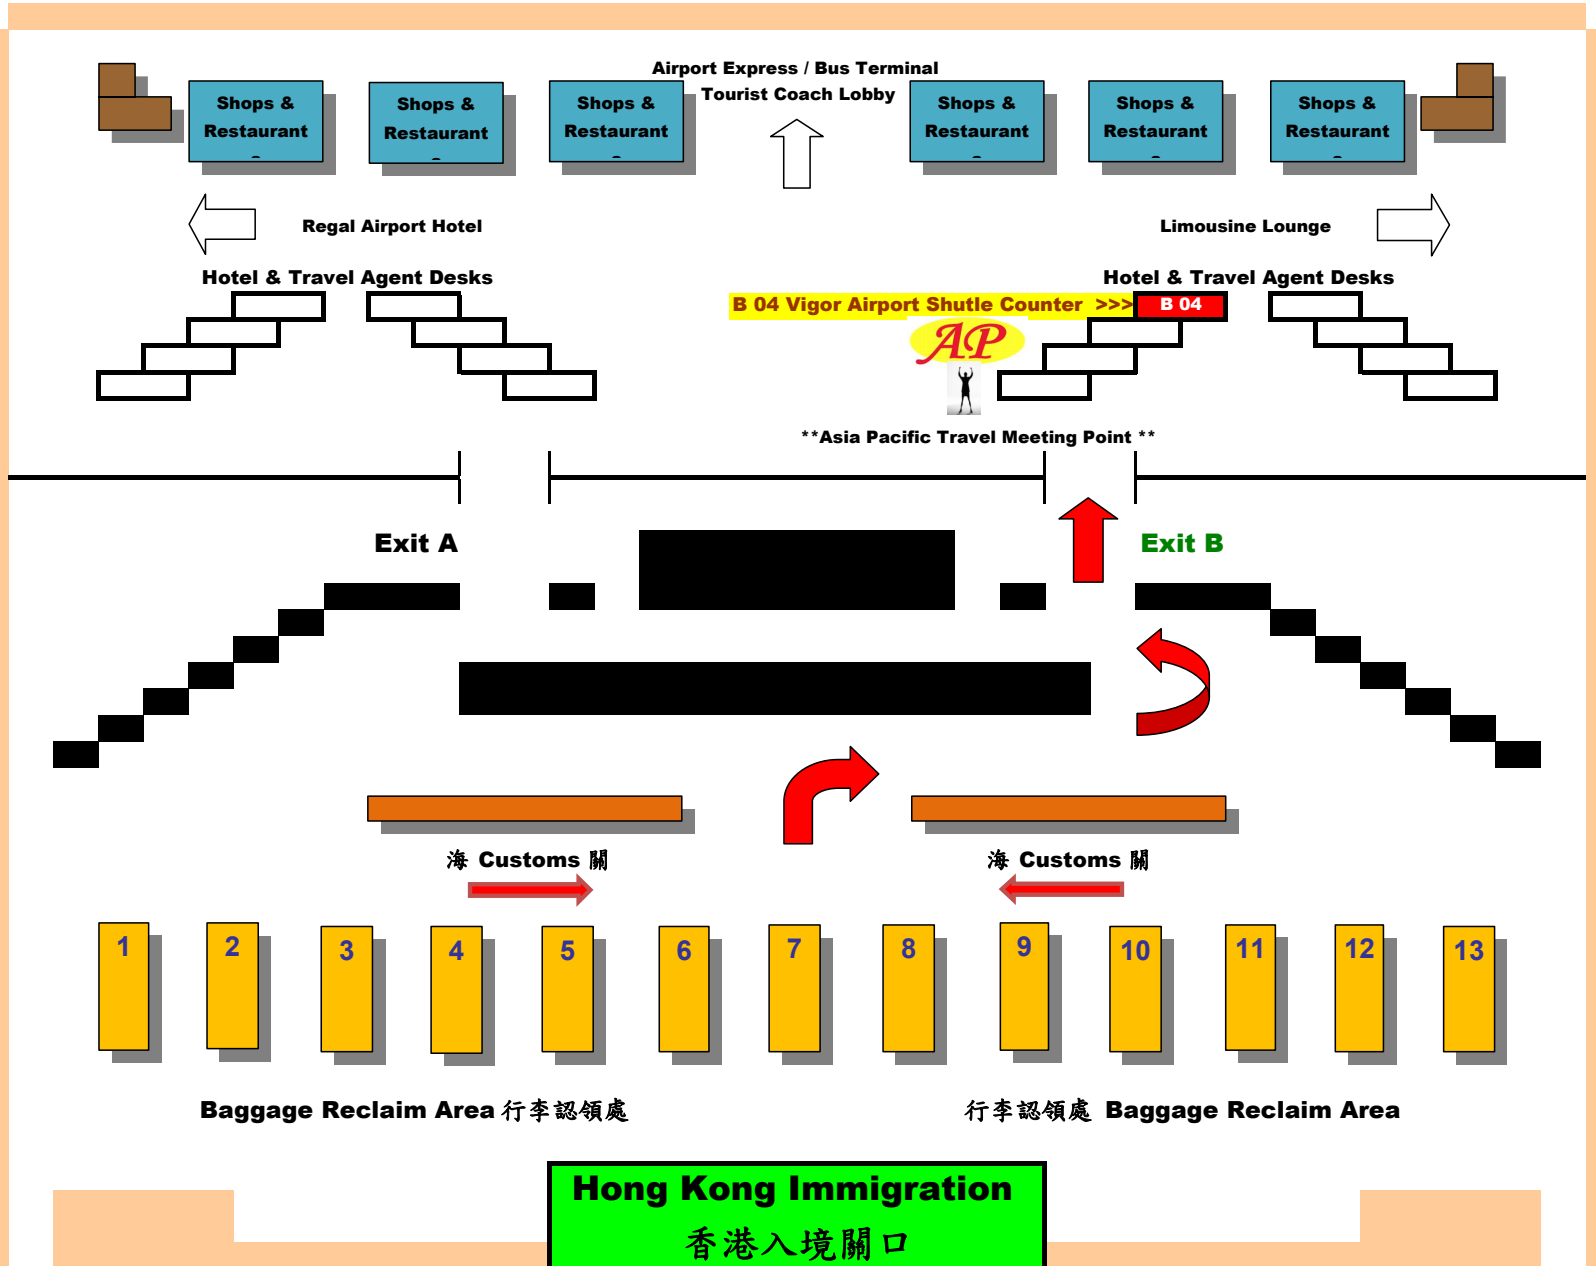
Shops & Restaurant

Shops & Restaurant

Shops & Restaurant

Airport Express / Bus Terminal
Tourist Coach Lobby

Shops & Restaurant

Shops & Restaurant

Shops & Restaurant

Regal Airport Hotel

Limousine Lounge

Hotel & Travel Agent Desks

Hotel & Travel Agent Desks

B 04 Vigor Airport Shutle Counter >>> B 04

AP

**Asia Pacific Travel Meeting Point **

Exit A

Exit B

海 Customs 關

海 Customs 關

1 2 3 4 5 6 7 8 9 10 11 12 13

Baggage Reclaim Area 行李認領處

行李認領處 Baggage Reclaim Area

Hong Kong Immigration
香港入境關口